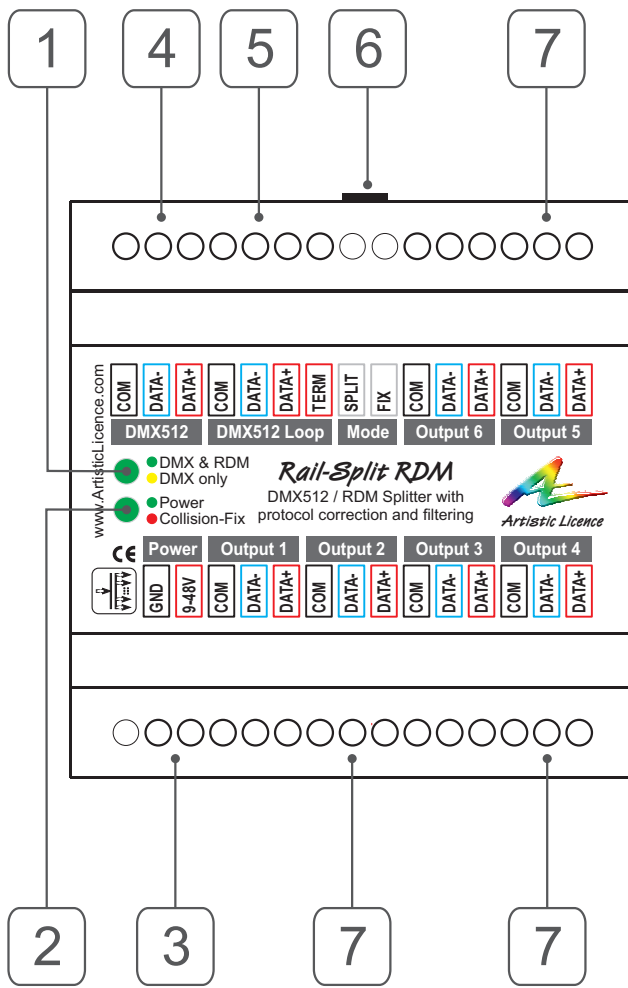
1 4 5 6 7

www.ArtisticLicence.com

COM DATA- DATA+ COM DATA- DATA+ TERM SPLIT FIX COM DATA- DATA+ COM DATA- DATA+

DMX512 | DMX512 Loop | Mode | Output 6 | Output 5

DMX & RDM
DMX only

Power
Collision-Fix

Rail-Split RDM
DMX512 / RDM Splitter with protocol correction and filtering

Artistic Licence

CE

Power | Output 1 | Output 2 | Output 3 | Output 4

GND 9-48V COM DATA- DATA+ COM DATA- DATA+ COM DATA- DATA+ COM DATA- DATA+

2 3 7 7